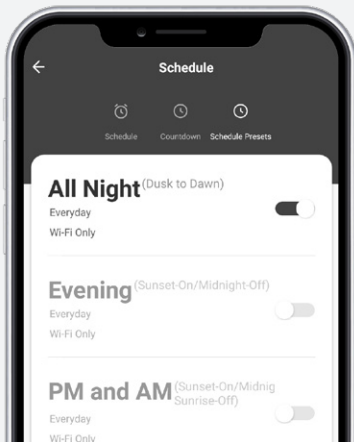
Schedule

Schedule Countdown Schedule Presets

All Night (Dusk to Dawn)
Everyday
Wi-Fi Only

Evening (Sunset-On/Midnight-Off)
Everyday
Wi-Fi Only

PM and AM (Sunset-On/Midnig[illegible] Sunrise-Off)
Everyday
Wi-Fi Only